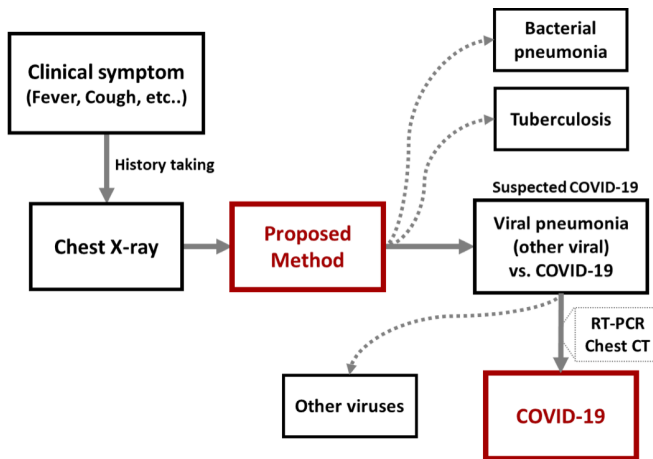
Clinical symptom
(Fever, Cough, etc..)

History taking

Chest X-ray

Proposed Method

Bacterial pneumonia

Tuberculosis

Suspected COVID-19

Viral pneumonia (other viral) vs. COVID-19

RT-PCR
Chest CT

Other viruses

COVID-19